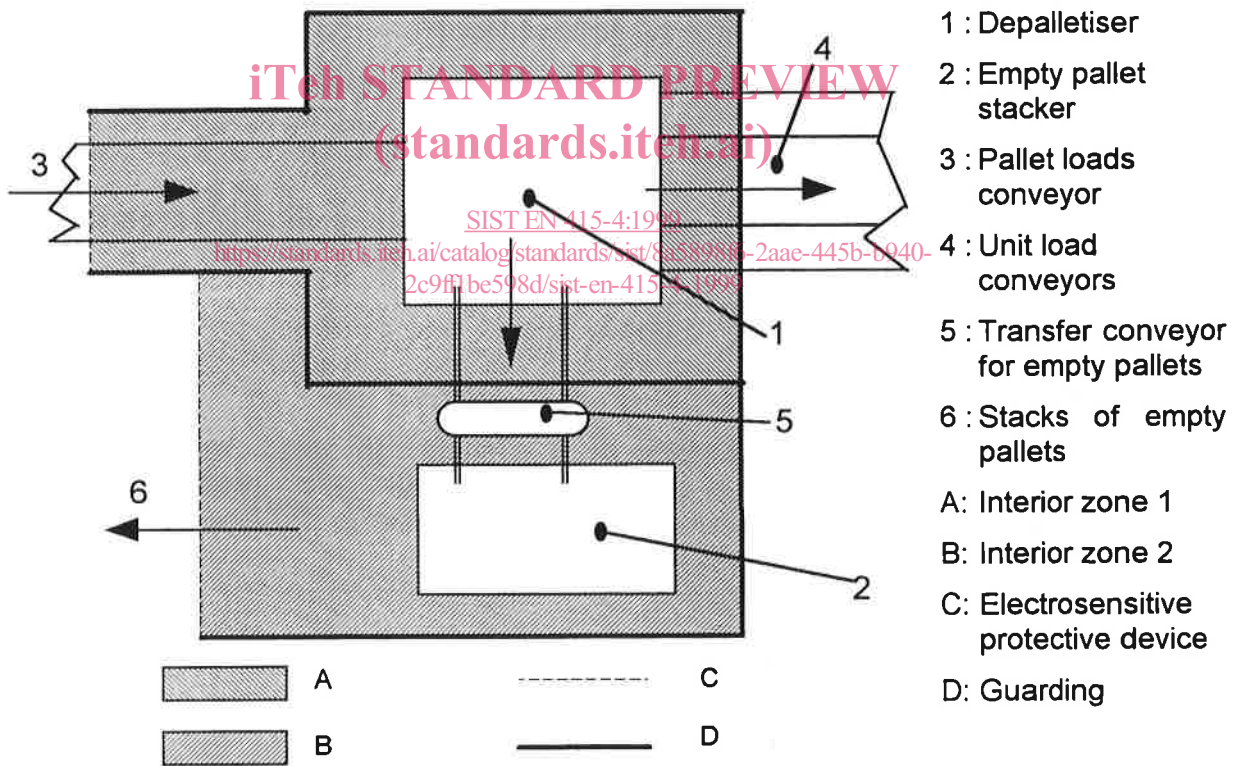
iTeh STANDARD PREVIEW
(standards.iteh.ai)
SIST EN 415-4:1999
https://standards.iteh.ai/catalog/standards/sist/8a5898f0-2aae-445b-b040-2c9ff1be598d/sist-en-415-4-1999

4
3
1
5
6
2

A
B
C
D

1 : Depalletiser
2 : Empty pallet stacker
3 : Pallet loads conveyor
4 : Unit load conveyors
5 : Transfer conveyor for empty pallets
6 : Stacks of empty pallets
A: Interior zone 1
B: Interior zone 2
C: Electrosensitive protective device
D: Guarding